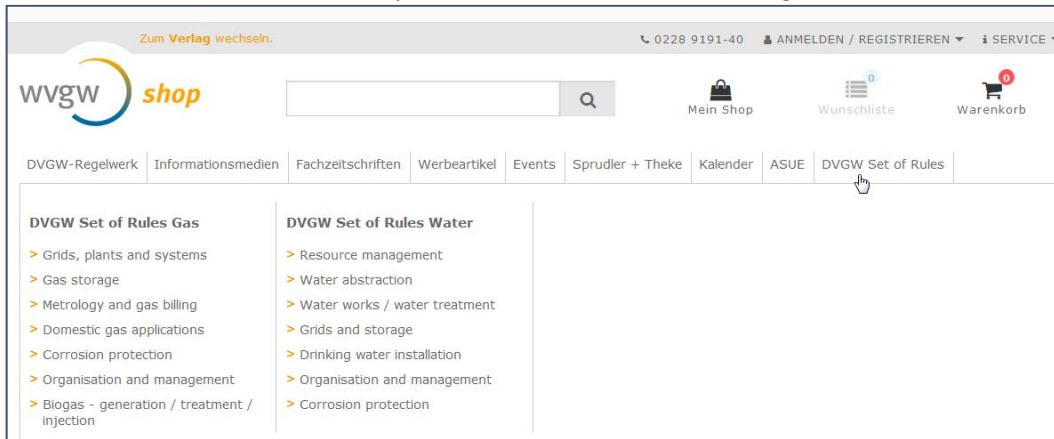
Zum Verlag wechseln.

0228 9191-40 ANMELDEN / REGISTRIEREN ▾ SERVICE

wvgw shop

Mein Shop
0
Wunschliste
0
Warenkorb

DVGW-Regelwerk | Informationsmedien | Fachzeitschriften | Werbeartikel | Events | Sprudler + Theke | Kalender | ASUE | DVGW Set of Rules

DVGW Set of Rules Gas

> Grids, plants and systems
> Gas storage
> Metrology and gas billing
> Domestic gas applications
> Corrosion protection
> Organisation and management
> Biogas - generation / treatment / injection

DVGW Set of Rules Water

> Resource management
> Water abstraction
> Water works / water treatment
> Grids and storage
> Drinking water installation
> Organisation and management
> Corrosion protection